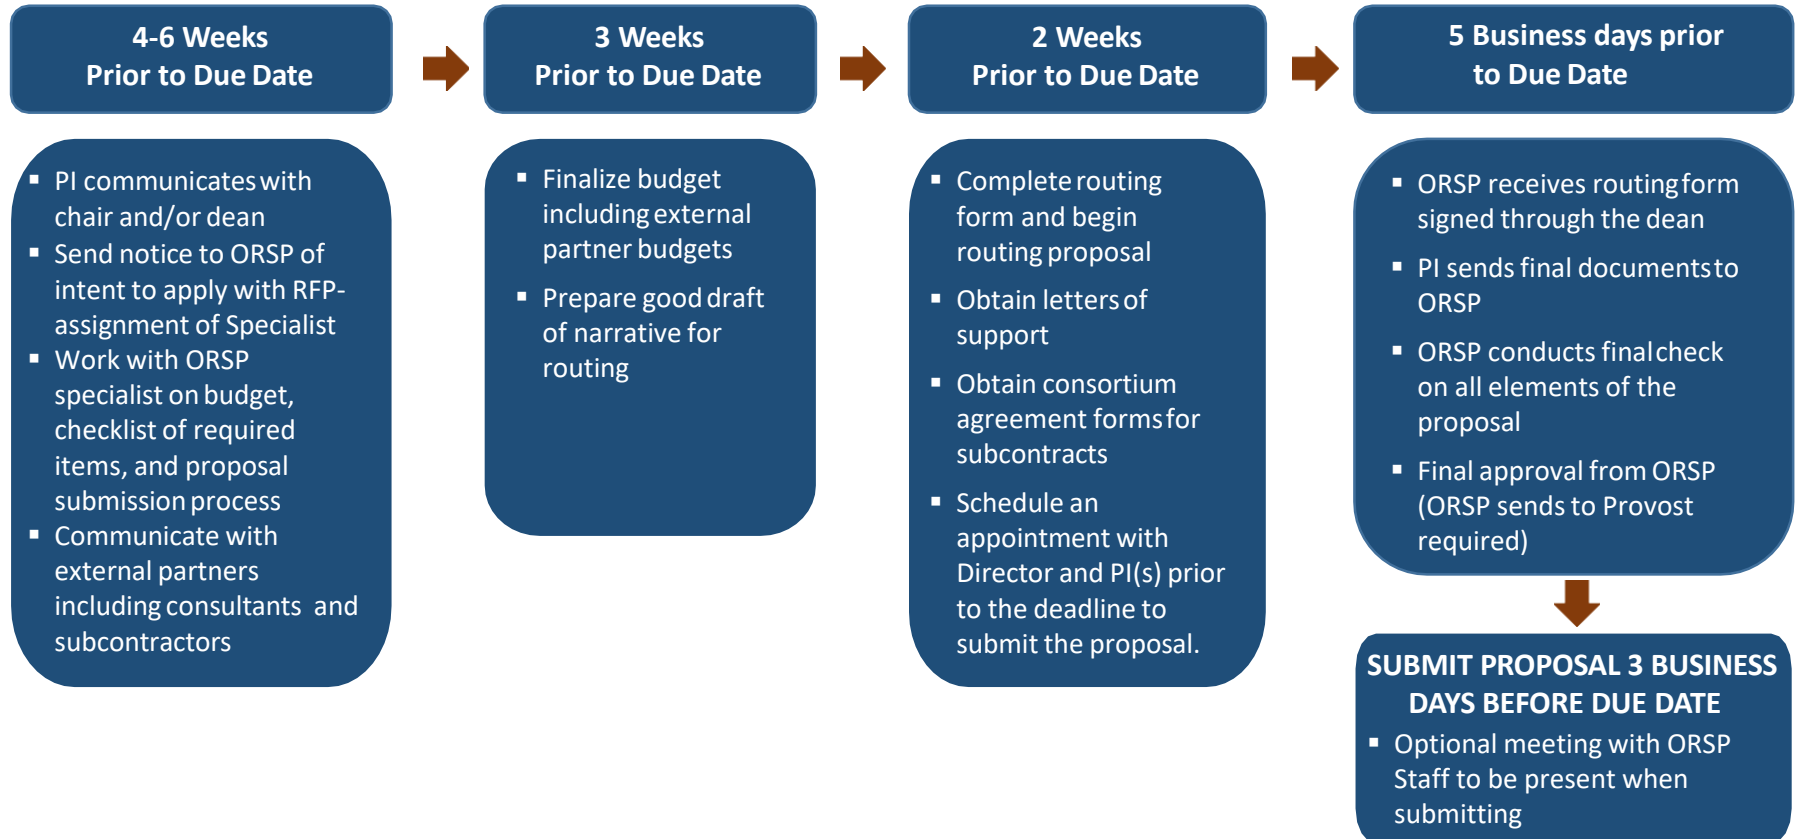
4-6 Weeks
Prior to Due Date

- PI communicates with chair and/or dean
- Send notice to ORSP of intent to apply with RFP- assignment of Specialist
- Work with ORSP specialist on budget, checklist of required items, and proposal submission process
- Communicate with external partners including consultants and subcontractors

3 Weeks
Prior to Due Date

- Finalize budget including external partner budgets
- Prepare good draft of narrative for routing

2 Weeks
Prior to Due Date

- Complete routing form and begin routing proposal
- Obtain letters of support
- Obtain consortium agreement forms for subcontracts
- Schedule an appointment with Director and PI(s) prior to the deadline to submit the proposal.

5 Business days prior to Due Date

- ORSP receives routing form signed through the dean
- PI sends final documents to ORSP
- ORSP conducts final check on all elements of the proposal
- Final approval from ORSP (ORSP sends to Provost required)

SUBMIT PROPOSAL 3 BUSINESS DAYS BEFORE DUE DATE
- Optional meeting with ORSP Staff to be present when submitting